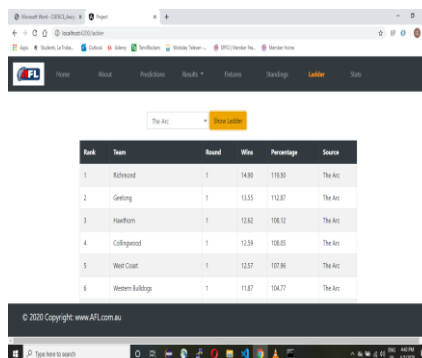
Microsoft Word - CSE3CI_Assi... × Project × +

localhost:4200/ladder

Apps Students, La Trobe... Outlook Udemy TennRoster Weekday Televisi... EPFO | Member Pa... Member Home

AFL Home About Predictions Results Fixtures Standings Ladder Stats

The Arc Show Ladder

| Rank | Team | Round | Wins | Percentage | Source |
|---|---|---|---|---|---|
| 1 | Richmond | 1 | 14.90 | 119.50 | The Arc |
| 2 | Geelong | 1 | 13.55 | 112.87 | The Arc |
| 3 | Hawthorn | 1 | 12.62 | 108.12 | The Arc |
| 4 | Collingwood | 1 | 12.59 | 108.05 | The Arc |
| 5 | West Coast | 1 | 12.57 | 107.86 | The Arc |
| 6 | Western Bulldogs | 1 | 11.87 | 104.77 | The Arc |

© 2020 Copyright: www.AFL.com.au

Type here to search

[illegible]